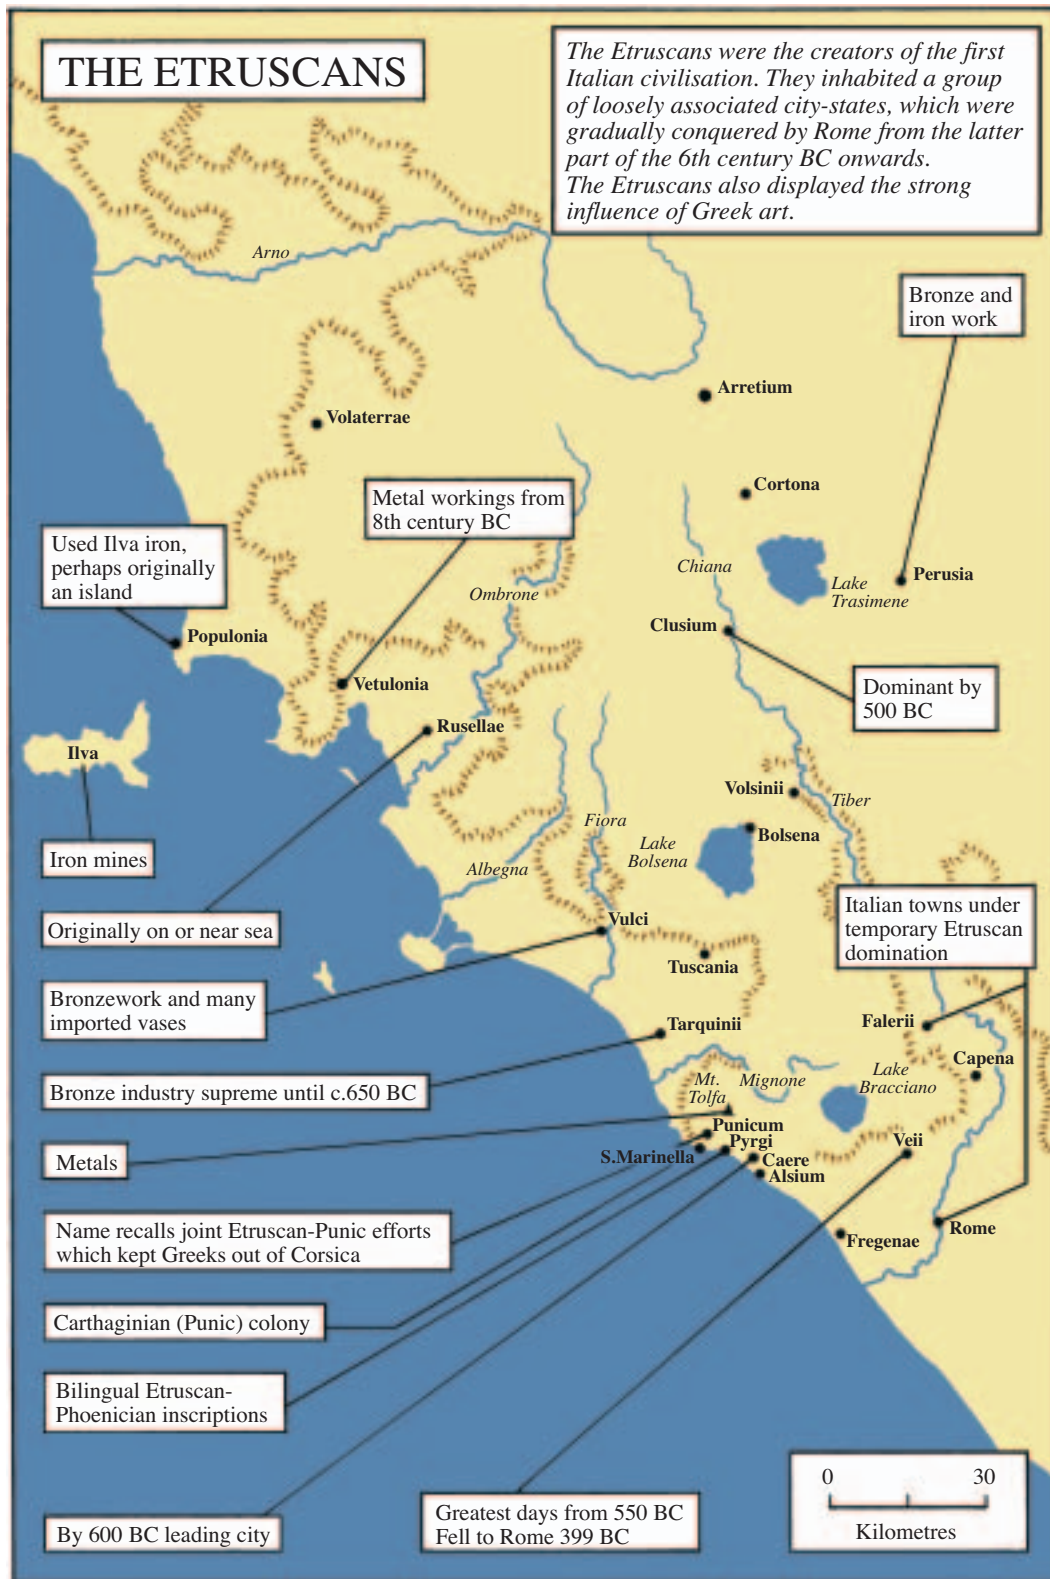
THE ETRUSCANS

The Etruscans were the creators of the first Italian civilisation. They inhabited a group of loosely associated city-states, which were gradually conquered by Rome from the latter part of the 6th century BC onwards.
The Etruscans also displayed the strong influence of Greek art.

Arno

Bronze and iron work

Arretium

Volaterrae

Cortona

Metal workings from 8th century BC

Used Ilva iron, perhaps originally an island

Chiana

Perusia

Lake Trasimene

Ombrone

Populonia

Clusium

Vetulonia

Dominant by 500 BC

Rusellae

Ilva

Volsinii

Tiber

Fiora

Bolsena

Lake Bolsena

Iron mines

Albegna

Italian towns under temporary Etruscan domination

Originally on or near sea

Vulci

Tuscania

Bronzework and many imported vases

Tarquinii

Falerii

Capena

Lake Bracciano

Mt. Tolfa

Mignone

Bronze industry supreme until c.650 BC

Punicum

Metals

Pyrgi

S.Marinella

Caere

Alsium

Veii

Name recalls joint Etruscan-Punic efforts which kept Greeks out of Corsica

Rome

Fregenae

Carthaginian (Punic) colony

Bilingual Etruscan-Phoenician inscriptions

0 30

Kilometres

Greatest days from 550 BC Fell to Rome 399 BC

By 600 BC leading city